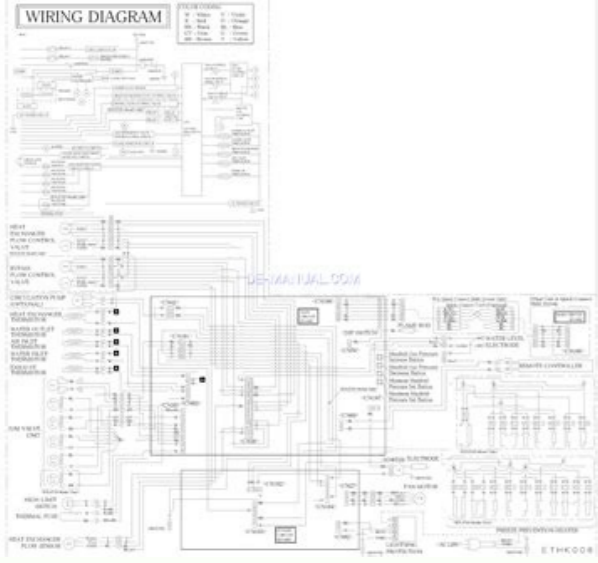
WIRING DIAGRAM

COLOR CODING

HEAT EXCHANGER FLOW CONTROL VALVE

BYPASS FLOW CONTROL VALVE

CIRCULATION PUMP (OPTIONAL)

HEAT EXCHANGER THERMISTOR

WATER OUTLET THERMISTOR

AIR INLET THERMISTOR

WATER INLET THERMISTOR

EXHAUST THERMISTOR

GAS VALVE UNIT

HIGH LIMIT SWITCH

THERMAL FUSE

HEAT EXCHANGER FLOW SENSOR

FLAME ROD

CONDENSATE WATER LEVEL ELECTRODE

REMOTE CONTROLLER

IGNITION ELECTRODE

FAN MOTOR

FREEZE PREVENTION HEATER

DIP SWITCH

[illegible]

E THK008